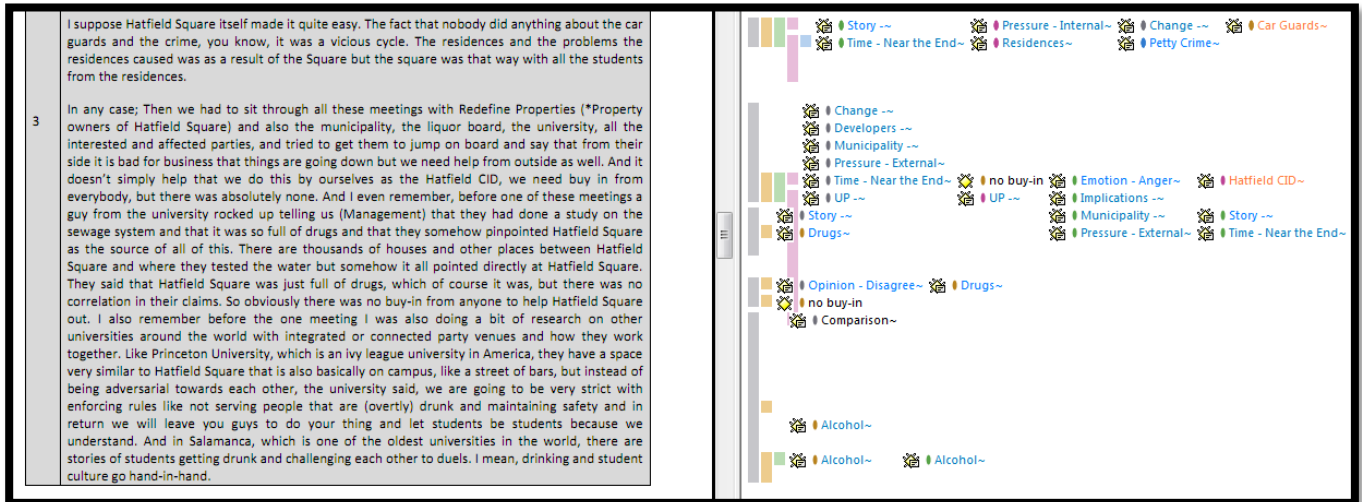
I suppose Hatfield Square itself made it quite easy. The fact that nobody did anything about the car guards and the crime, you know, it was a vicious cycle. The residences and the problems the residences caused was as a result of the Square but the square was that way with all the students from the residences.

3

In any case; Then we had to sit through all these meetings with Redefine Properties (*Property owners of Hatfield Square) and also the municipality, the liquor board, the university, all the interested and affected parties, and tried to get them to jump on board and say that from their side it is bad for business that things are going down but we need help from outside as well. And it doesn't simply help that we do this by ourselves as the Hatfield CID, we need buy in from everybody, but there was absolutely none. And I even remember, before one of these meetings a guy from the university rocked up telling us (Management) that they had done a study on the sewage system and that it was so full of drugs and that they somehow pinpointed Hatfield Square as the source of all of this. There are thousands of houses and other places between Hatfield Square and where they tested the water but somehow it all pointed directly at Hatfield Square. They said that Hatfield Square was just full of drugs, which of course it was, but there was no correlation in their claims. So obviously there was no buy-in from anyone to help Hatfield Square out. I also remember before the one meeting I was also doing a bit of research on other universities around the world with integrated or connected party venues and how they work together. Like Princeton University, which is an ivy league university in America, they have a space very similar to Hatfield Square that is also basically on campus, like a street of bars, but instead of being adversarial towards each other, the university said, we are going to be very strict with enforcing rules like not serving people that are (overtly) drunk and maintaining safety and in return we will leave you guys to do your thing and let students be students because we understand. And in Salamanca, which is one of the oldest universities in the world, there are stories of students getting drunk and challenging each other to duels. I mean, drinking and student culture go hand-in-hand.

Story -~ Pressure - Internal~ Change -~ Car Guards~
Time - Near the End~ Residences~ Petty Crime~

Change -~
Developers -~
Municipality -~
Pressure - External~
Time - Near the End~ no buy-in Emotion - Anger~ Hatfield CID~
UP -~ UP -~ Implications -~
Story -~ Municipality -~ Story -~
Drugs~ Pressure - External~ Time - Near the End~

Opinion - Disagree~ Drugs~
no buy-in
Comparison~

Alcohol~

Alcohol~ Alcohol~